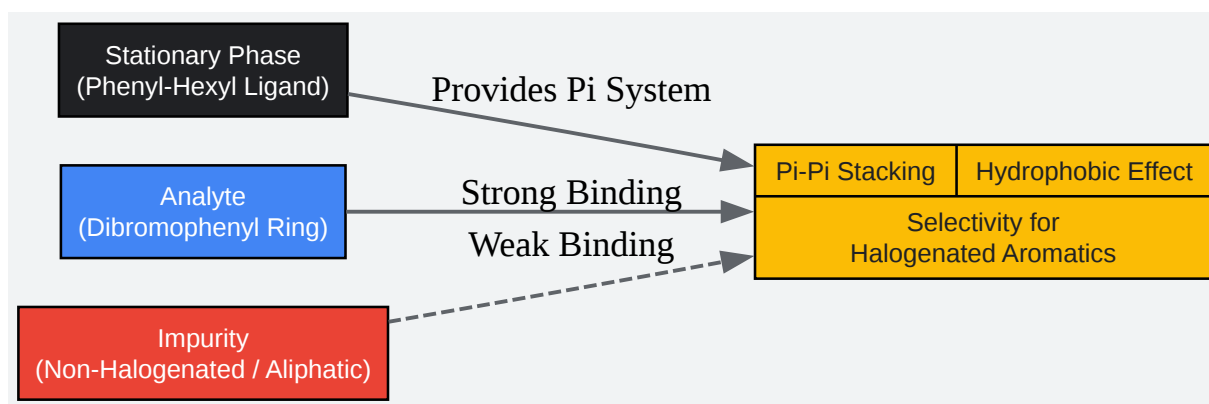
Stationary Phase
(Phenyl-Hexyl Ligand)

Provides Pi System

Analyte
(Dibromophenyl Ring)

Strong Binding

Weak Binding

Impurity
(Non-Halogenated / Aliphatic)

| Pi-Pi Stacking | Hydrophobic Effect |
|---|---|
| Selectivity for Halogenated Aromatics | |